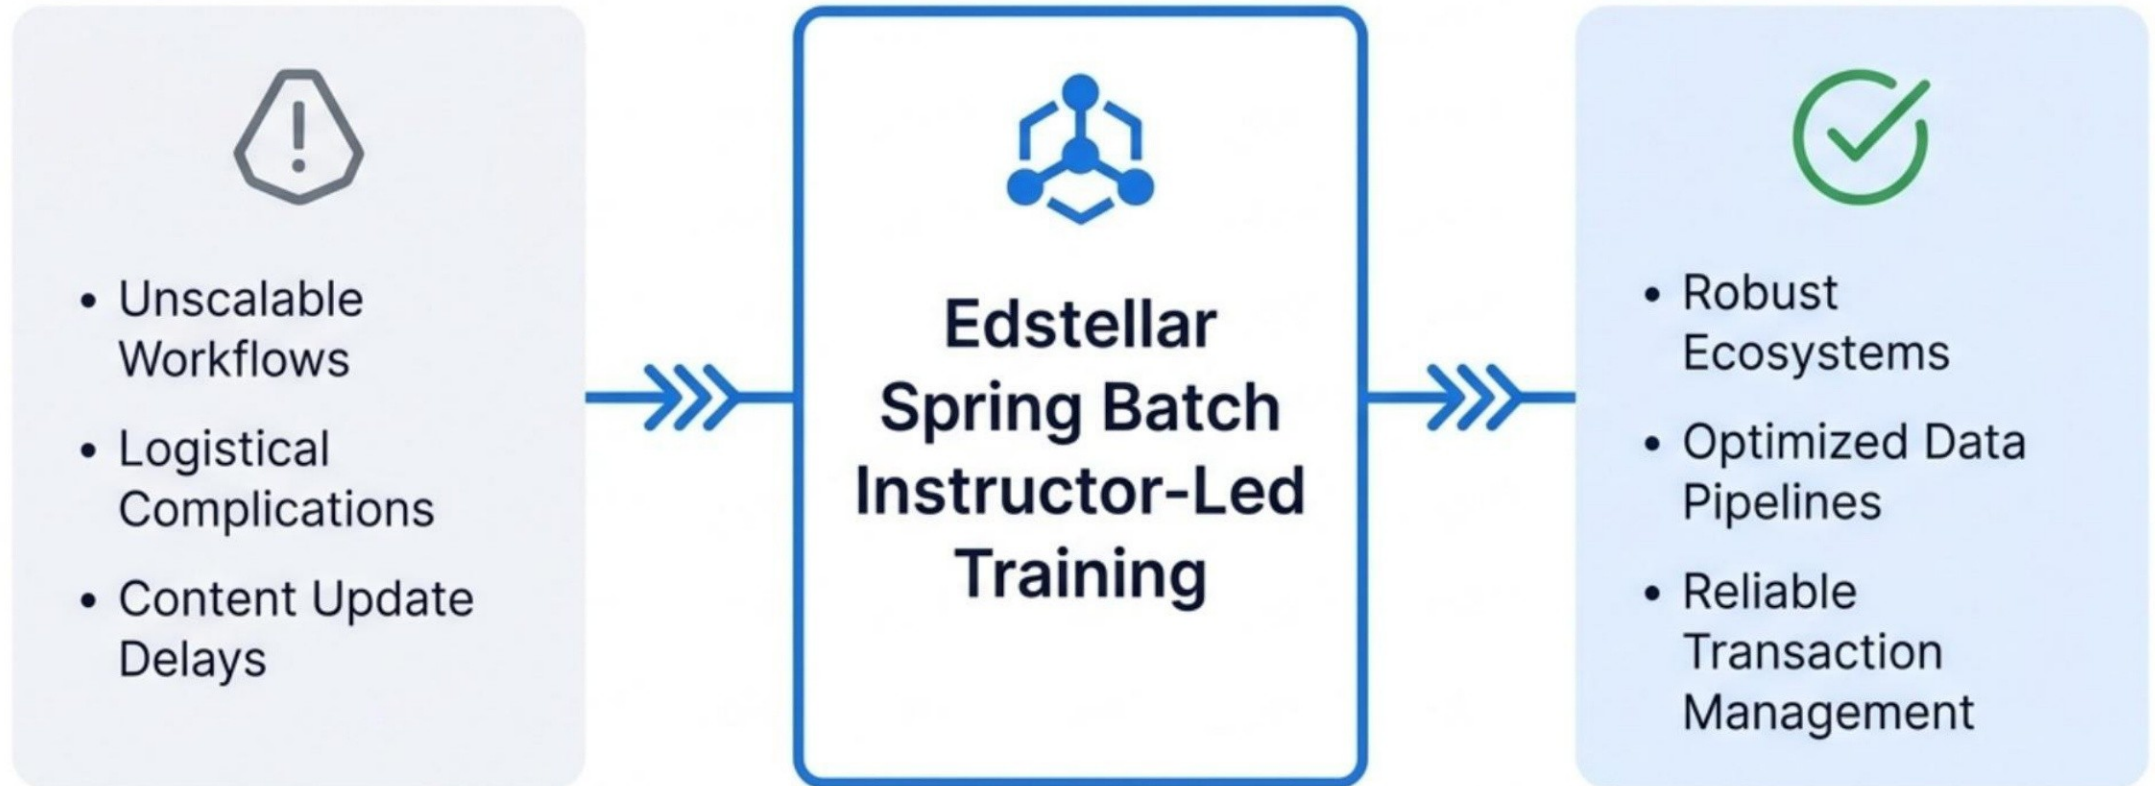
- Unscalable Workflows
- Logistical Complications
- Content Update Delays

Edstellar Spring Batch Instructor-Led Training

- Robust Ecosystems
- Optimized Data Pipelines
- Reliable Transaction Management